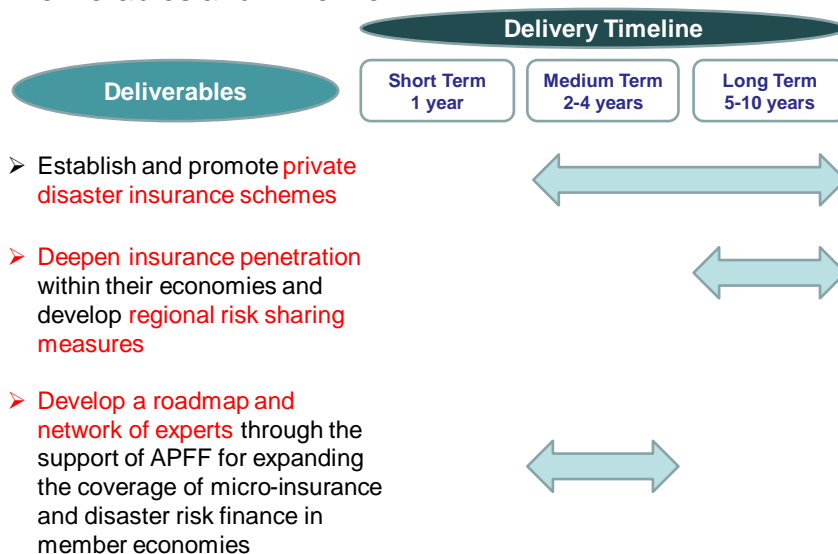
Delivery Timeline

Deliverables

Short Term
1 year

Medium Term
2-4 years

Long Term
5-10 years

➢ Establish and promote private disaster insurance schemes

➢ Deepen insurance penetration within their economies and develop regional risk sharing measures

➢ Develop a roadmap and network of experts through the support of APFF for expanding the coverage of micro-insurance and disaster risk finance in member economies